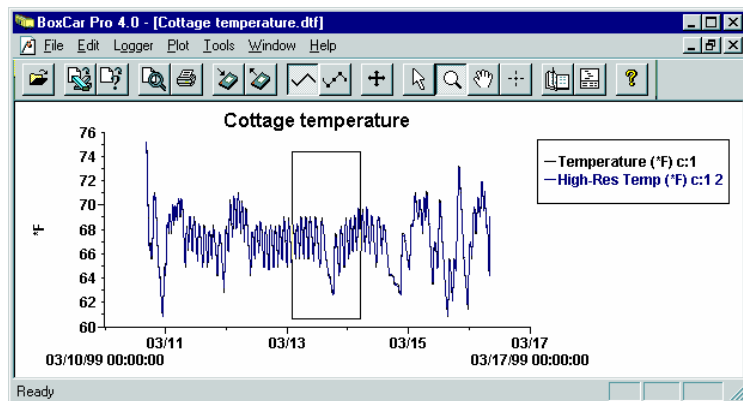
BoxCar Pro 4.0 - [Cottage temperature.dtf]

File Edit Logger Plot Tools Window Help

Cottage temperature

76
74
72
70
68
66
64
62
60

°F

03/11
03/13
03/15
03/17

03/10/99 00:00:00
03/17/99 00:00:00

Temperature (°F) c:1
High-Res Temp (°F) c:1 2

Ready